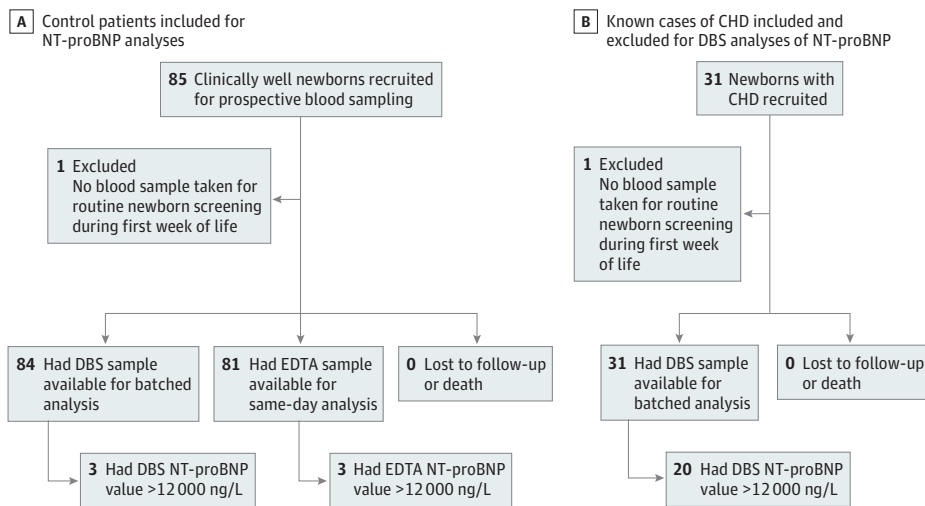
A Control patients included for NT-proBNP analyses

85 Clinically well newborns recruited for prospective blood sampling

1 Excluded
No blood sample taken for routine newborn screening during first week of life

84 Had DBS sample available for batched analysis

81 Had EDTA sample available for same-day analysis

0 Lost to follow-up or death

3 Had DBS NT-proBNP value >12 000 ng/L

3 Had EDTA NT-proBNP value >12 000 ng/L

B Known cases of CHD included and excluded for DBS analyses of NT-proBNP

31 Newborns with CHD recruited

1 Excluded
No blood sample taken for routine newborn screening during first week of life

31 Had DBS sample available for batched analysis

0 Lost to follow-up or death

20 Had DBS NT-proBNP value >12 000 ng/L